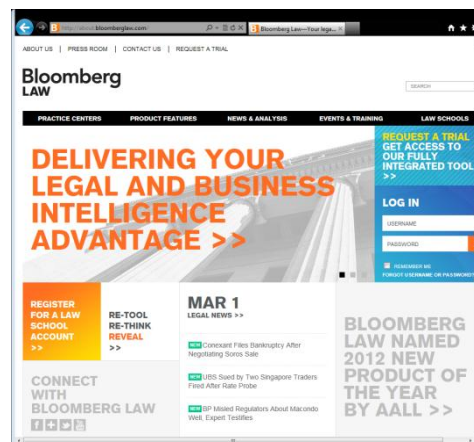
http://about.bloomberglaw.com
Bloomberg Law—Your lega... ×

ABOUT US | PRESS ROOM | CONTACT US | REQUEST A TRIAL

Bloomberg LAW

SEARCH

PRACTICE CENTERS PRODUCT FEATURES NEWS & ANALYSIS EVENTS & TRAINING LAW SCHOOLS

DELIVERING YOUR LEGAL AND BUSINESS INTELLIGENCE ADVANTAGE >>

REQUEST A TRIAL
GET ACCESS TO OUR FULLY INTEGRATED TOOL >>

LOG IN
USERNAME
PASSWORD
REMEMBER ME
FORGOT USERNAME OR PASSWORD

REGISTER FOR A LAW SCHOOL ACCOUNT >>

RE-TOOL RE-THINK REVEAL >>

MAR 1
LEGAL NEWS >>

NEW Conexant Files Bankruptcy After Negotiating Soros Sale

NEW UBS Sued by Two Singapore Traders Fired After Rate Probe

NEW BP Misled Regulators About Macondo Well, Expert Testifies

BLOOMBERG LAW NAMED 2012 NEW PRODUCT OF THE YEAR BY AALL >>

CONNECT WITH BLOOMBERG LAW